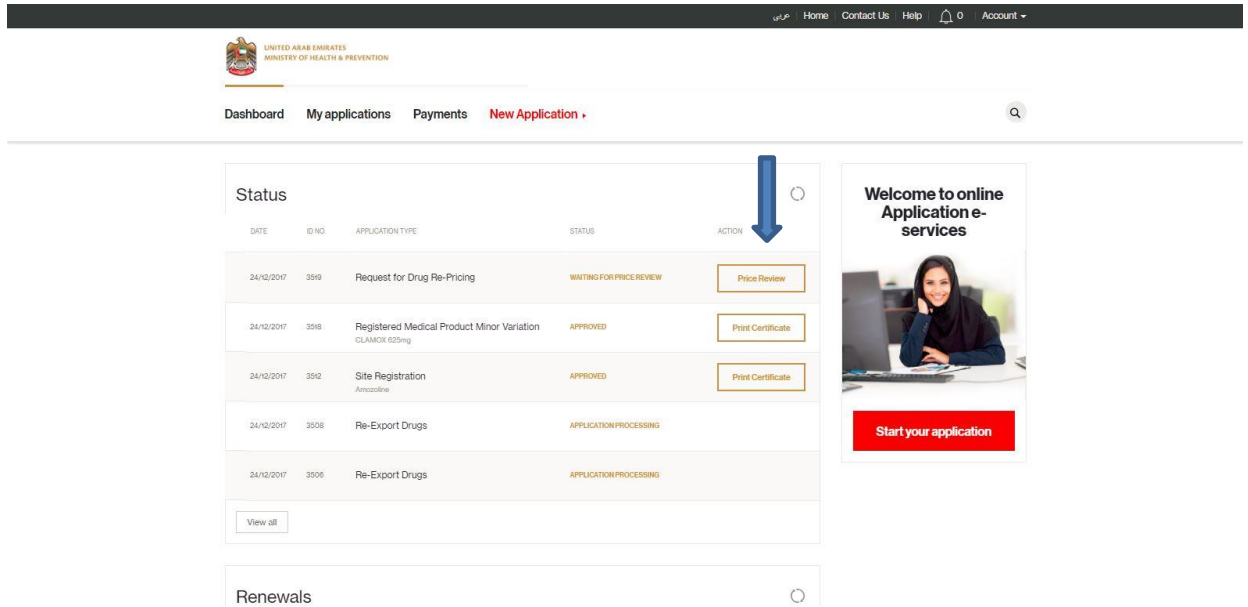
عربي | Home | Contact Us | Help | 0 | Account

UNITED ARAB EMIRATES
MINISTRY OF HEALTH & PREVENTION

Dashboard My applications Payments New Application

Status

| DATE | ID NO. | APPLICATION TYPE | STATUS | ACTION |
|---|---|---|---|---|
| 24/12/2017 | 3519 | Request for Drug Re-Pricing | WAITING FOR PRICE REVIEW | Price Review |
| 24/12/2017 | 3518 | Registered Medical Product Minor Variation CLAMOX 625mg | APPROVED | Print Certificate |
| 24/12/2017 | 3512 | Site Registration Amozoline | APPROVED | Print Certificate |
| 24/12/2017 | 3508 | Re-Export Drugs | APPLICATION PROCESSING | |
| 24/12/2017 | 3506 | Re-Export Drugs | APPLICATION PROCESSING | |

View all

Welcome to online Application e-services

Start your application

Renewals